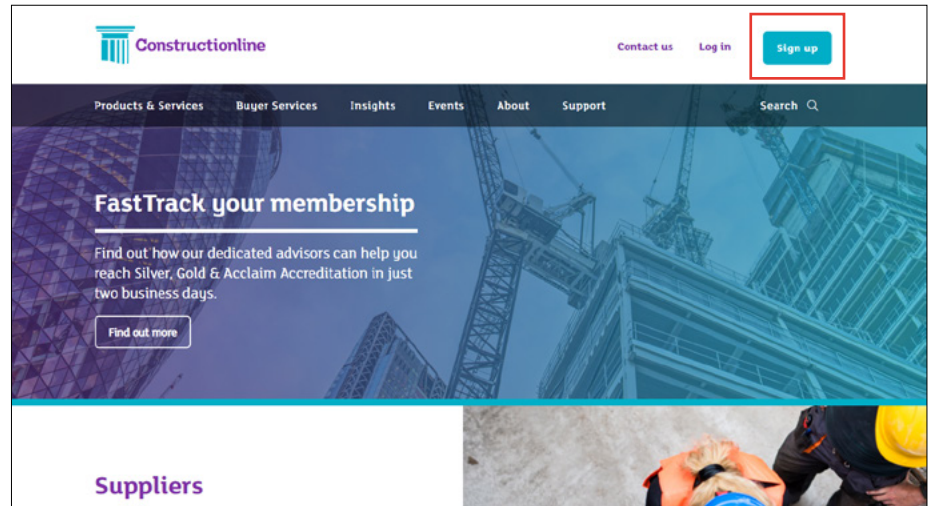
Constructionline

Contact us Log in Sign up

Products & Services Buyer Services Insights Events About Support Search

FastTrack your membership

Find out how our dedicated advisors can help you reach Silver, Gold & Acclaim Accreditation in just two business days.

Find out more

Suppliers